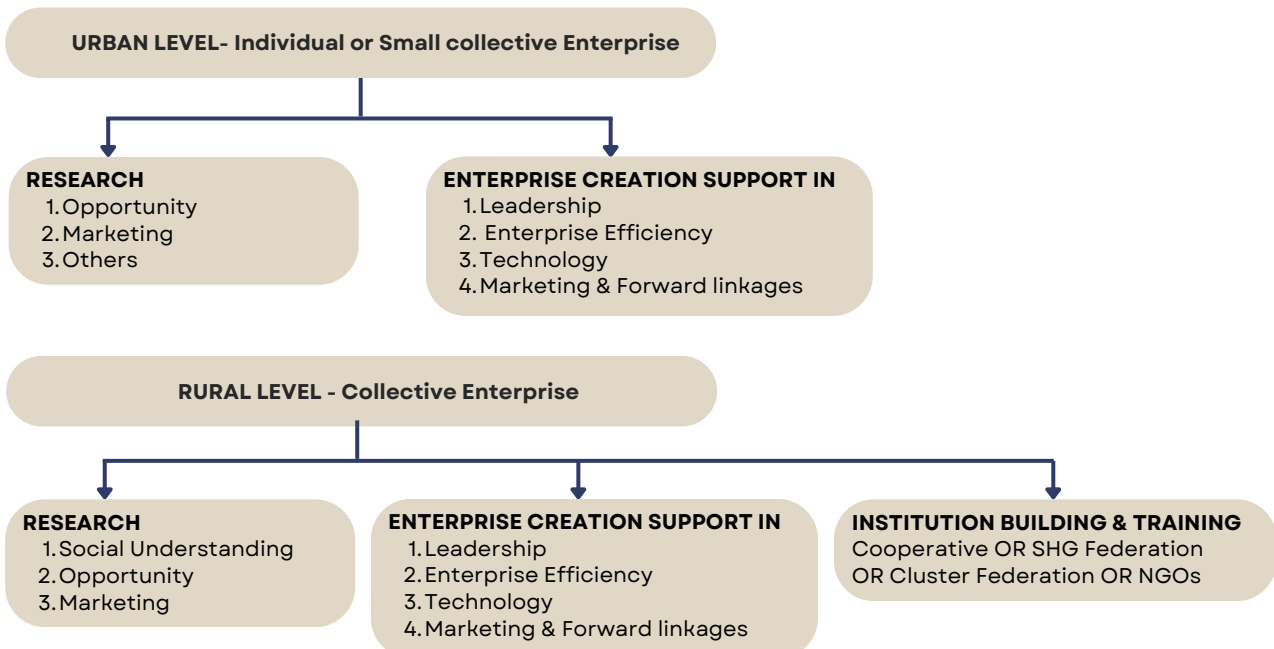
URBAN LEVEL- Individual or Small collective Enterprise

RESEARCH
1. Opportunity
2. Marketing
3. Others

ENTERPRISE CREATION SUPPORT IN
1. Leadership
2. Enterprise Efficiency
3. Technology
4. Marketing & Forward linkages

RURAL LEVEL - Collective Enterprise

RESEARCH
1. Social Understanding
2. Opportunity
3. Marketing

ENTERPRISE CREATION SUPPORT IN
1. Leadership
2. Enterprise Efficiency
3. Technology
4. Marketing & Forward linkages

INSTITUTION BUILDING & TRAINING
Cooperative OR SHG Federation OR Cluster Federation OR NGOs